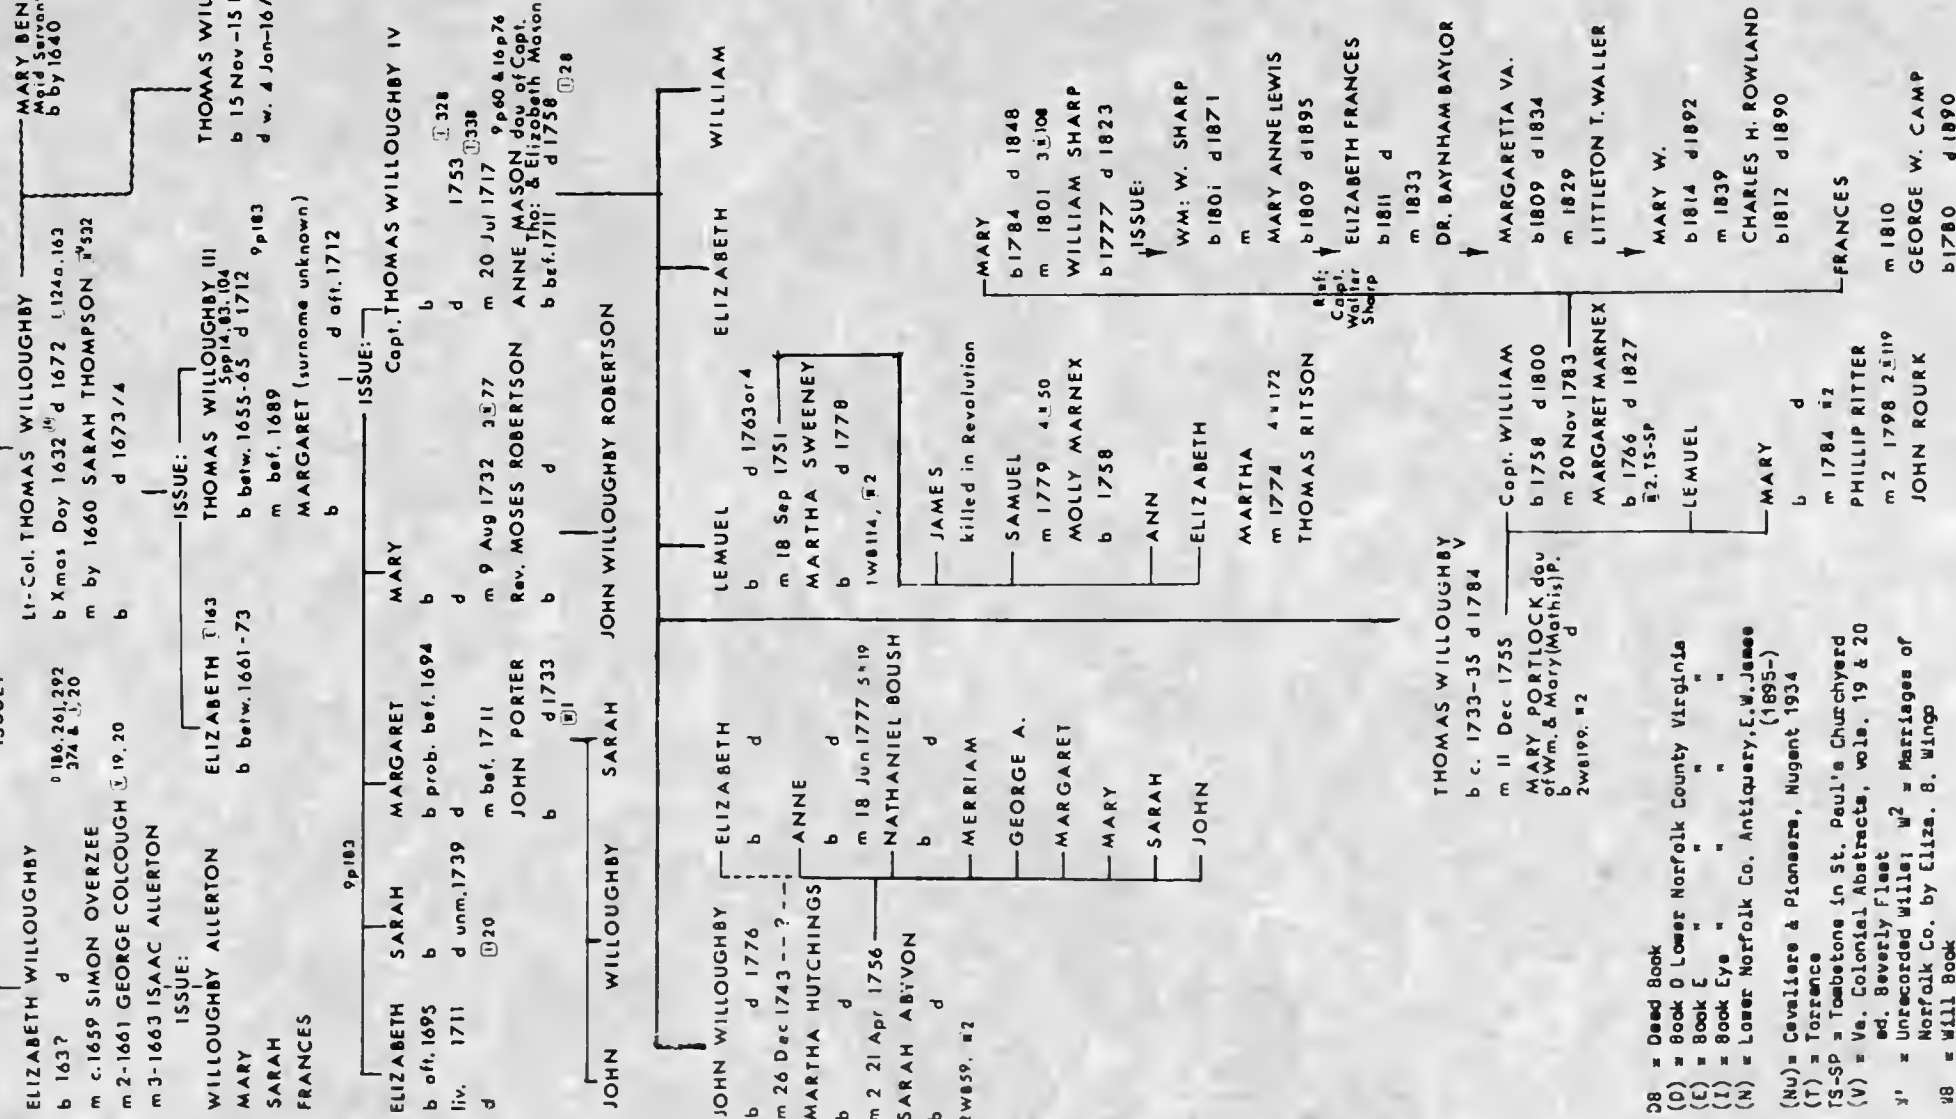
ELIZABETH WILLOUGHBY
b 163? d
m c.1659 SIMON OVERZEE
m 2-1661 GEORGE COLCOUGH (I) 19,20
m 3-1663 ISAAC ALLERTON
ISSUE:
WILLOUGHBY ALLERTON
MARY
SARAH
FRANCES

Lt-Col. THOMAS WILLOUGHBY
b Xmas Day 1632 d 1672 (I)124a,163
m by 1660 SARAH THOMPSON (N)322
b d 1673/4
D 186,261,292 374 & (I)20

MARY BEN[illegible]
Maid Servan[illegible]
b by 1640

THOMAS WIL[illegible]
b 15 Nov-15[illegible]
d w. 4 Jan-16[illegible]

ISSUE:
ELIZABETH (I)163
b betw.1661-73

THOMAS WILLOUGHBY III
Spp14,83,104
b betw.1655-65 d 1712 9p183
m bef. 1689
MARGARET (surname unknown)
b d aft.1712

9p183
ISSUE:

ELIZABETH
b aft.1695
liv. 1711
d

SARAH
b
d unm,1739
(D)20

MARGARET
b prob. bef.1694
d
m bef. 1711
JOHN PORTER
b d 1733
(W)1

MARY
b
d
m 9 Aug 1732 3(I)77
Rev. MOSES ROBERTSON
b d

JOHN WILLOUGHBY ROBERTSON

Capt. THOMAS WILLOUGHBY IV
b 1753 (I)328
d (I)338
m 20 Jul 1717 9p60 & 16p76
ANNE MASON dau of Capt. Tho: & Elizabeth Mason
b bef.1711 d 1758 (D)28

JOHN WILLOUGHBY
SARAH

JOHN WILLOUGHBY
b d 1776
m 26 Dec 1743--?--
MARTHA HUTCHINGS
b d
m 2 21 Apr 1756
SARAH ABYVON
b d
2W659, #2

ELIZABETH
b d
ANNE
b d
m 18 Jun 1777 5(I)19
NATHANIEL BOUSH
b d
MERRIAM
GEORGE A.
MARGARET
MARY
SARAH
JOHN

LEMUEL
b d 1763or4
m 18 Sep 1751
MARTHA SWEENEY
b d 1778
1W8114, #2

JAMES
killed in Revolution
SAMUEL
m 1779 4(I)50
MOLLY MARNEX
b 1758
ANN
ELIZABETH
MARTHA
m 1774 4(I)172
THOMAS RITSON

ELIZABETH

WILLIAM

THOMAS WILLOUGHBY V
b c. 1733-35 d 1784
m 11 Dec 1755
MARY PORTLOCK dau of Wm. & Mary(Mathis)P.
b d
2W8199. #2

Capt. WILLIAM
b 1758 d 1800
m 20 Nov 1783
MARGARET MARNEX
b 1766 d 1827
(I)2,TS-SP

LEMUEL

MARY
b d
m 1784 #2
PHILLIP RITTER
m 2 1798 2(I)119
JOHN ROURK

Ref: Capt. Waller Sharp

MARY
b 1784 d 1848
m 1801 3(I)108
WILLIAM SHARP
b 1777 d 1823
ISSUE:
WM: W. SHARP
b 1801 d 1871
m
MARY ANNE LEWIS
b 1809 d 1895
ELIZABETH FRANCES
b 1811 d
m 1833
DR. BAYNHAM BAYLOR
MARGARETTA VA.
b 1809 d 1834
m 1829
LITTLETON T. WALLER
MARY W.
b 1814 d 1892
m 1839
CHARLES H. ROWLAND
b 1812 d 1890

FRANCES
m 1810
GEORGE W. CAMP
b 1780 d 1890

DB = Deed Book
(D) = Book D Lower Norfolk County Virginia
(E) = Book E " " "
(I) = Book Eye " " "
(N) = Lower Norfolk Co. Antiquary, E.W.James (1895-)
(Nu) = Cavaliers & Pioneers, Nugent 1934
(T) = Torrence
TS-SP = Tombstone in St. Paul's Churchyard
(V) = Va. Colonial Abstracts, vols. 19 & 20 ed. Beverly Fleet
W' = Unrecorded Wills; W$^2$ = Marriages of Norfolk Co. by Eliza. B. Wingo
WB = Will Book